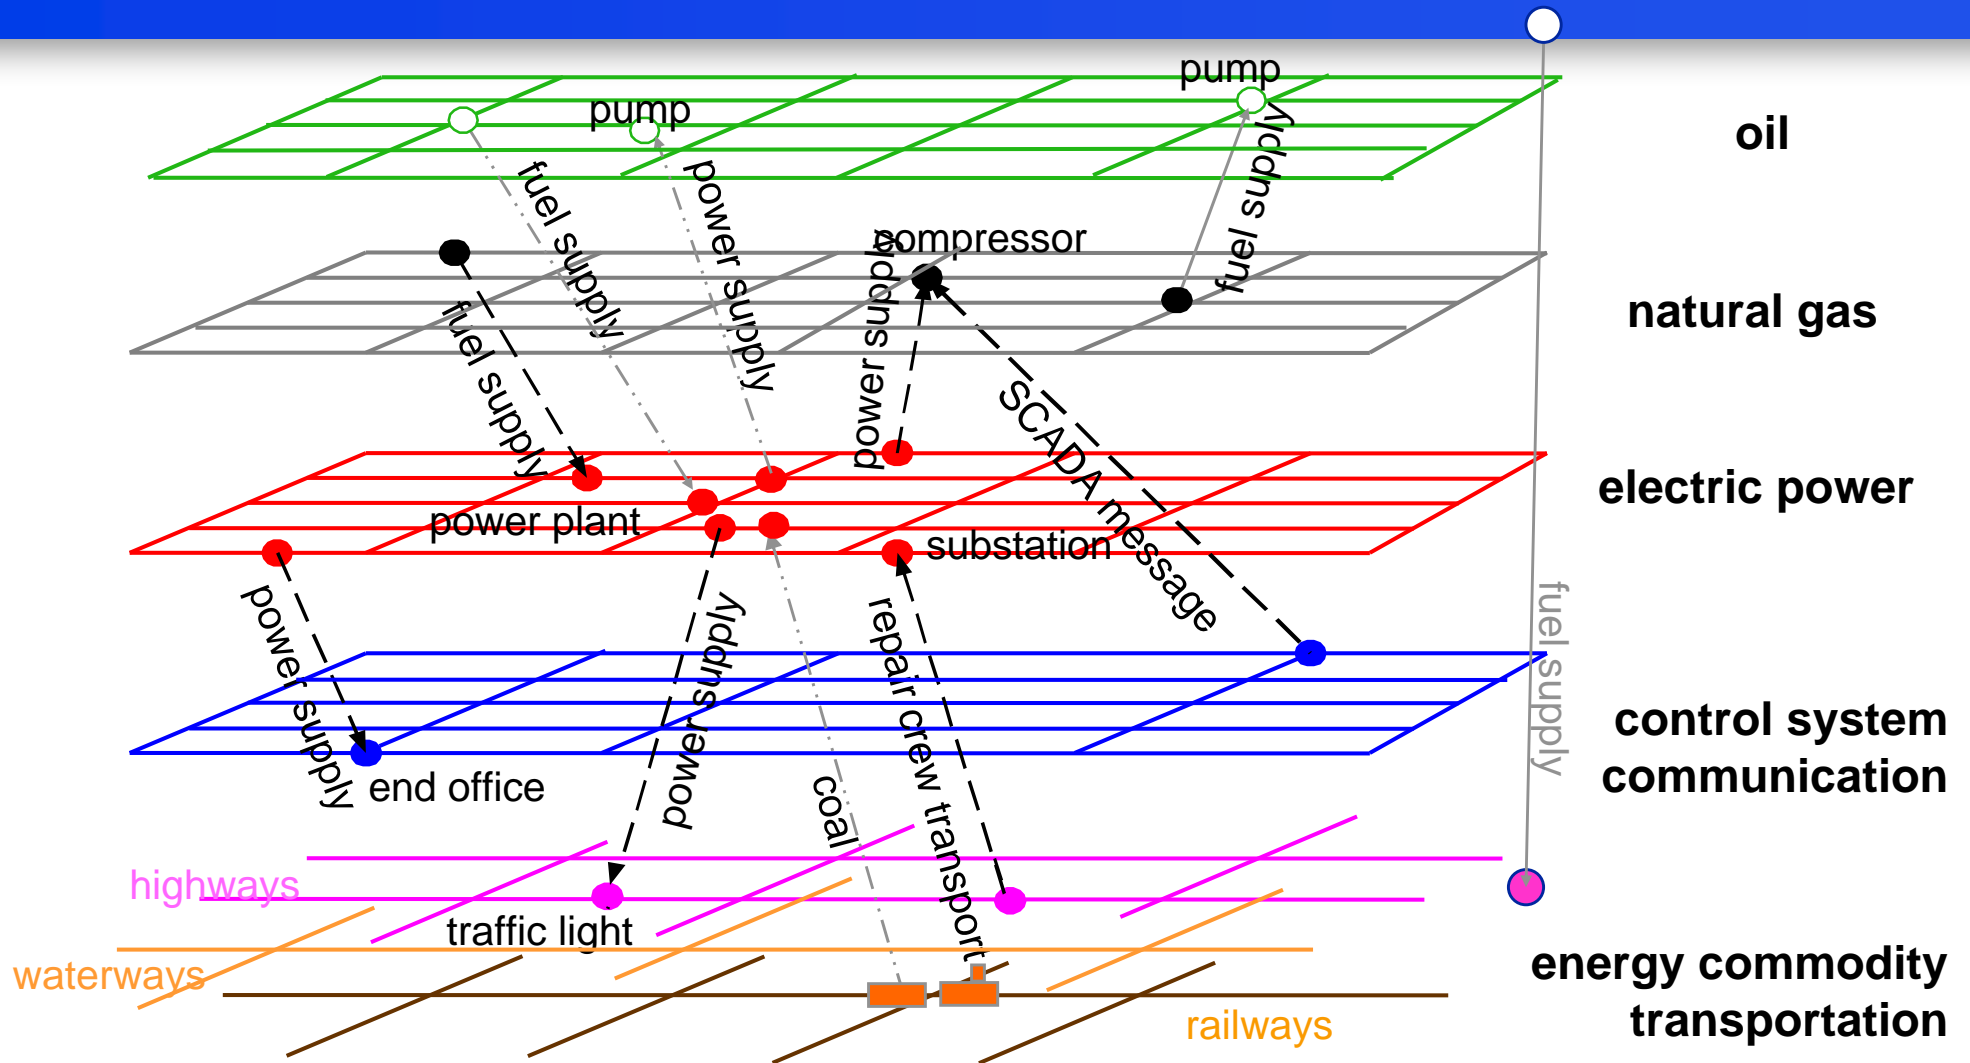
pump
pump
oil
fuel supply
power supply
compressor
power supply
fuel supply
natural gas
fuel supply
SCADA message
electric power
power plant
substation
power supply
power supply
repair crew transport
fuel supply
control system communication
end office
coal
highways
traffic light
waterways
energy commodity transportation
railways